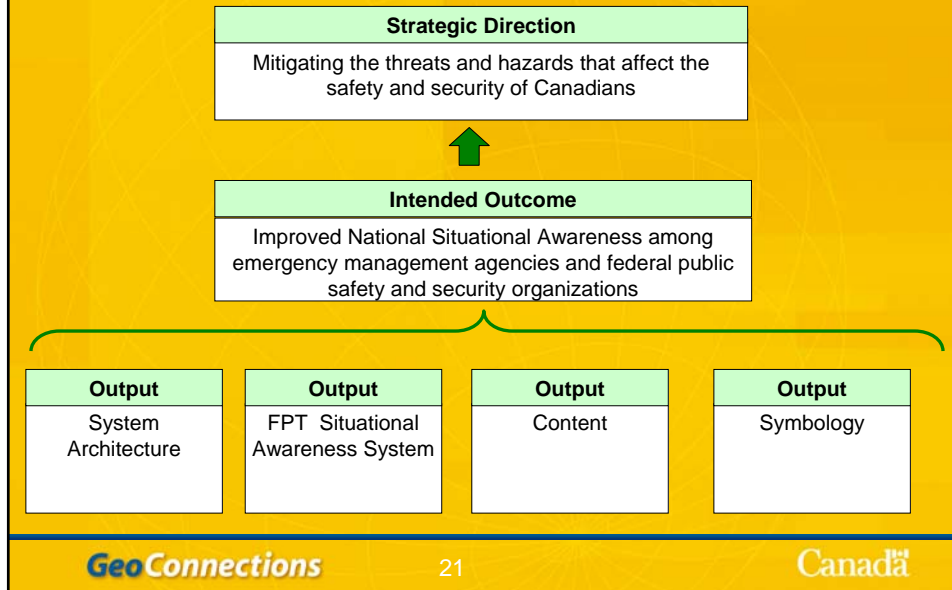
Strategic Direction

Mitigating the threats and hazards that affect the safety and security of Canadians

Intended Outcome

Improved National Situational Awareness among emergency management agencies and federal public safety and security organizations

Output

System Architecture

Output

FPT Situational Awareness System

Output

Content

Output

Symbology

GeoConnections

21

Canadä